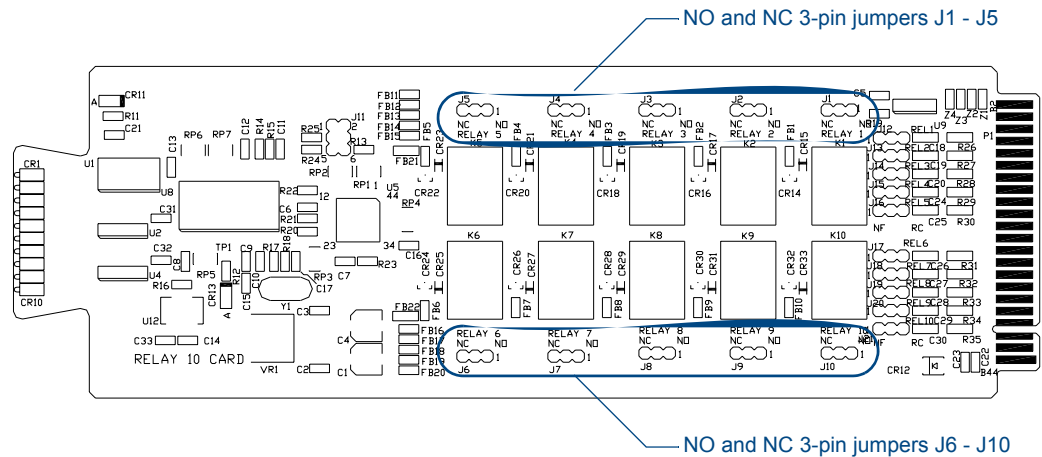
NO and NC 3-pin jumpers J1 - J5

NO and NC 3-pin jumpers J6 - J10

J5 NC NO RELAY 5
J4 NC NO RELAY 4
J3 NC NO RELAY 3
J2 NC NO RELAY 2
J1 NC NO RELAY 1

RELAY 6 NC NO J6
RELAY 7 NC NO J7
RELAY 8 NC NO J8
RELAY 9 NC NO J9
RELAY 10 NC NO J10

CR1 CR10 CR11 R11 C21 U1 U8 RP6 RP7 C13 R14 R15 C11 C12 R25 J11 R24 R13 RP2 RP1 FB11 FB12 FB13 FB14 FB15 FB5 FB21 CR23 FB4 C21 C19 FB2 C17 FB1 C15 CR22 CR20 CR18 CR16 CR14 K5 K4 K3 K2 K1 R22 I2 C6 R21 R20 C31 U2 U5 44 RP4 34 23 C16 C32 C8 TP1 C9 R17 R18 U4 RP5 R16 R12 C10 RP3 C7 C17 R23 C15 Y1 CR13 A U12 C3 C33 C14 RELAY 10 CARD VR1 C2 C4 C1 K6 K7 K8 K9 K10 CR24 CR25 CR26 CR27 CR28 CR29 CR30 CR31 CR32 CR33 FB22 FB6 FB7 FB8 FB9 FB10 FB16 FB17 FB18 FB19 FB20 C5 Z4 Z3 Z2 Z1 R2 P1 REL1 U9 REL2 C18 R26 REL3 C19 R27 REL4 C20 R28 REL5 C24 R29 C25 R30 RC NF REL6 REL7 C26 R31 REL8 C27 R32 REL9 C28 R33 REL10 C29 R34 C30 R35 RC NF CR12 C23 C22 B44